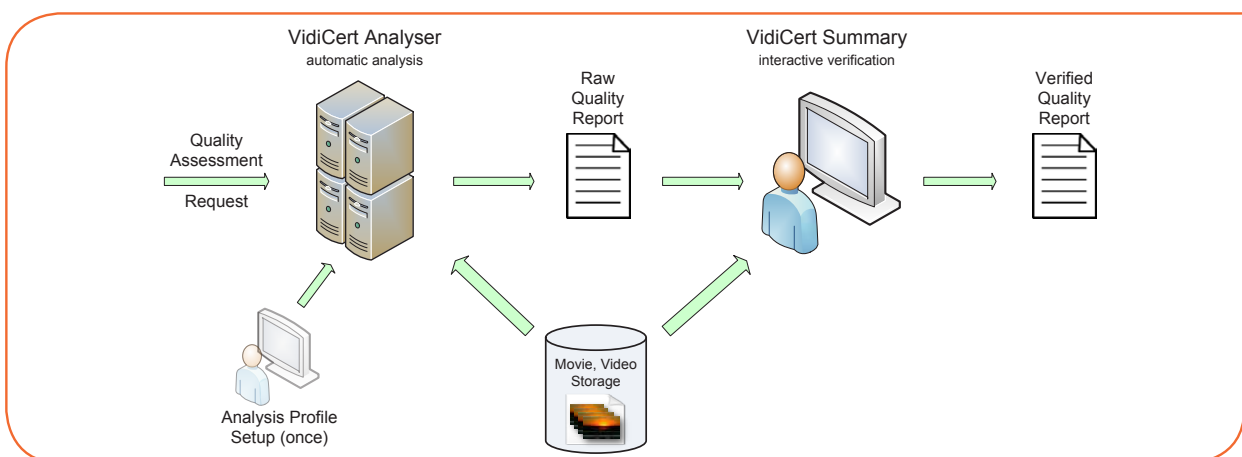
VidiCert Analyser
automatic analysis

VidiCert Summary
interactive verification

Quality Assessment
Request

Raw Quality Report

Verified Quality Report

Analysis Profile Setup (once)

Movie, Video Storage